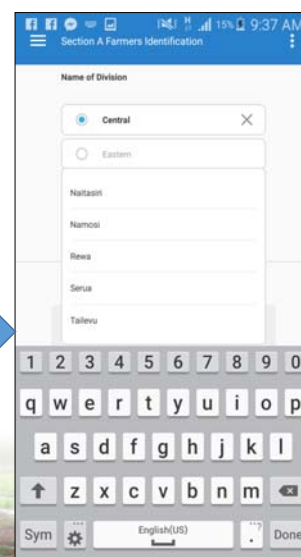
15% 9:37 AM

Section A Farmers Identification

Name of Division

Central

Eastern

Naitasiri

Namosi

Rewa

Serua

Tailevu

1 2 3 4 5 6 7 8 9 0

q w e r t y u i o p

a s d f g h j k l

z x c v b n m

Sym English(US) Done